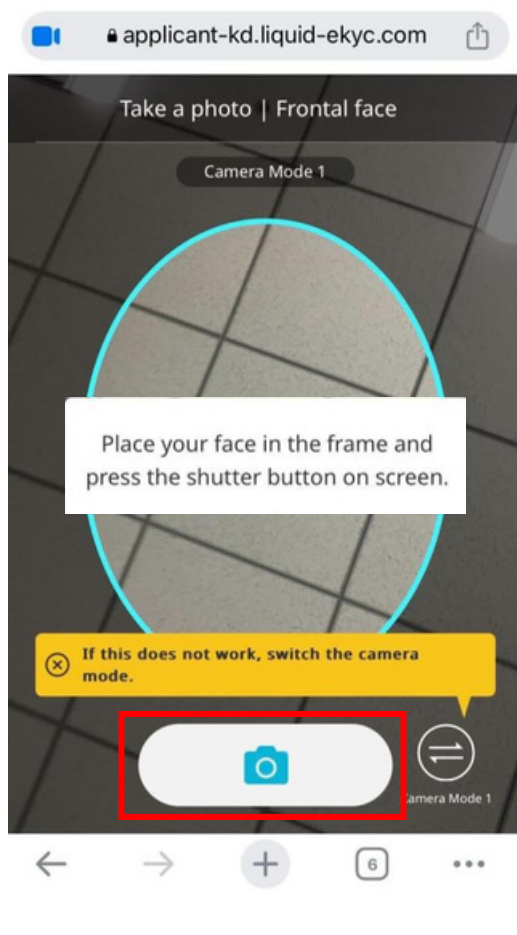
applicant-kd.liquid-ekyc.com

Take a photo | Frontal face

Camera Mode 1

Place your face in the frame and press the shutter button on screen.

If this does not work, switch the camera mode.

amera Mode 1

6